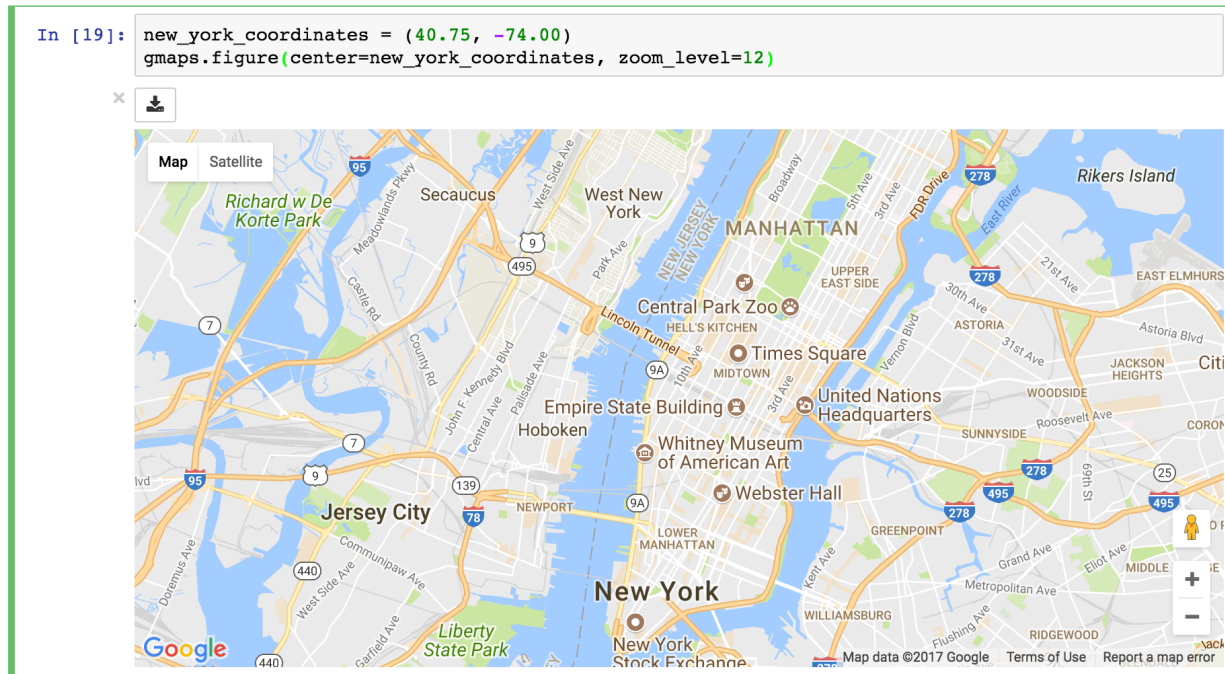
In [19]: new_york_coordinates = (40.75, -74.00)
gmaps.figure(center=new_york_coordinates, zoom_level=12)

×

Map Satellite

95
Richard w De Korte Park
Meadowlands Pkwy
Secaucus
West Side Ave
West New York
9
495
Park Ave
NEW JERSEY NEW YORK
Broadway
MANHATTAN
5th Ave
3rd Ave
FDR Drive
278
East River
Rikers Island
Castle Rd
7
County Rd
John F. Kennedy Blvd
Central Ave
Palisade Ave
Lincoln Tunnel
Central Park Zoo
HELL'S KITCHEN
UPPER EAST SIDE
Vernon Blvd
278
21st Ave
30th Ave
ASTORIA
31st Ave
Astoria Blvd
EAST ELMHURS
JACKSON HEIGHTS
Citi
9A
10th Ave
Times Square
MIDTOWN
3rd Ave
United Nations Headquarters
WOODSIDE
Roosevelt Ave
CORON
SUNNYSIDE
Empire State Building
Hoboken
Whitney Museum of American Art
7
lvd
95
9
139
Webster Hall
278
69th St
25
495
495
Jersey City
78
NEWPORT
9A
LOWER MANHATTAN
GREENPOINT
278
Grand Ave
Eliot Ave
MIDDLE
Communipaw Ave
Doremus Ave
440
West Side Ave
New York
Kent Ave
Metropolitan Ave
WILLIAMSBURG
Liberty State Park
Garfield Ave
New York Stock Exchange
Flushing Ave
RIDGEWOOD
Google
440
Map data ©2017 Google Terms of Use Report a map error
+
−